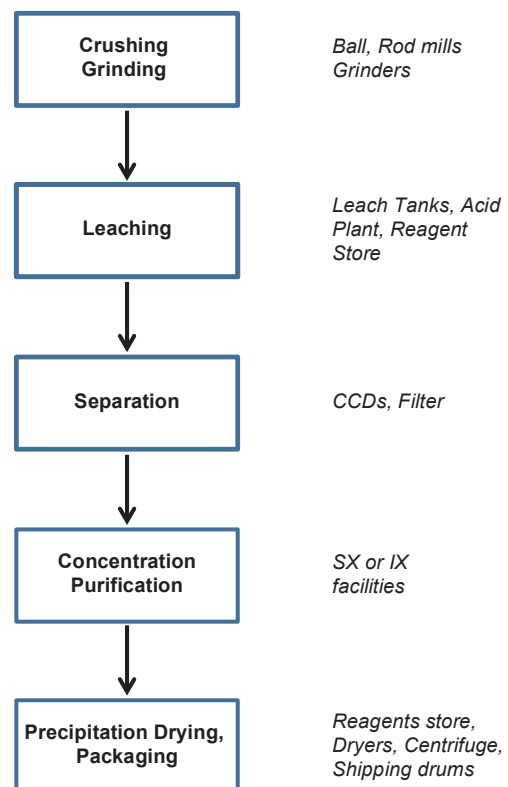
Crushing
Grinding

Ball, Rod mills
Grinders

Leaching

Leach Tanks, Acid Plant, Reagent Store

Separation

CCDs, Filter

Concentration
Purification

SX or IX facilities

Precipitation Drying, Packaging

Reagents store, Dryers, Centrifuge, Shipping drums